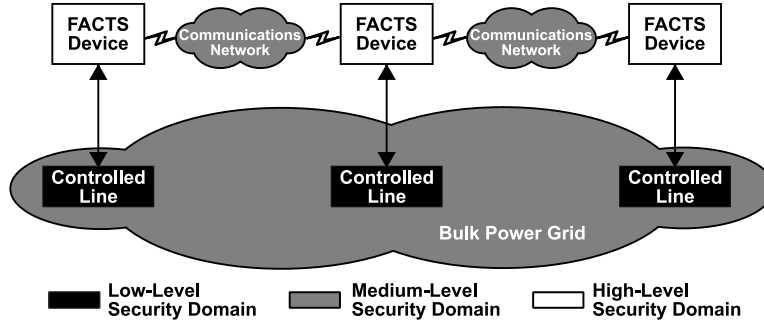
FACTS Device

Communications Network

FACTS Device

Communications Network

FACTS Device

Controlled Line

Controlled Line

Controlled Line

Bulk Power Grid

Low-Level Security Domain

Medium-Level Security Domain

High-Level Security Domain